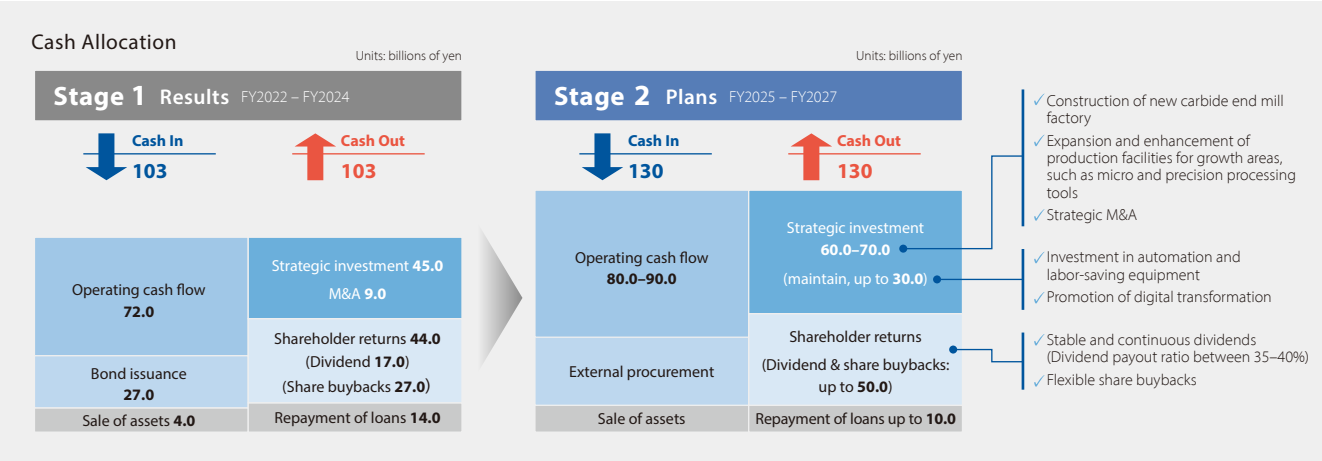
Cash Allocation

Units: billions of yen

Stage 1 Results FY2022 – FY2024

Cash In
103

Cash Out
103

Operating cash flow
72.0

Bond issuance
27.0

Sale of assets 4.0

Strategic investment 45.0
M&A 9.0

Shareholder returns 44.0
(Dividend 17.0)
(Share buybacks 27.0)

Repayment of loans 14.0

Units: billions of yen

Stage 2 Plans FY2025 – FY2027

Cash In
130

Cash Out
130

Operating cash flow
80.0–90.0

External procurement

Sale of assets

Strategic investment
60.0–70.0
(maintain, up to 30.0)

Shareholder returns
(Dividend & share buybacks: up to 50.0)

Repayment of loans up to 10.0

✓ Construction of new carbide end mill factory
✓ Expansion and enhancement of production facilities for growth areas, such as micro and precision processing tools
✓ Strategic M&A

✓ Investment in automation and labor-saving equipment
✓ Promotion of digital transformation

✓ Stable and continuous dividends (Dividend payout ratio between 35–40%)
✓ Flexible share buybacks